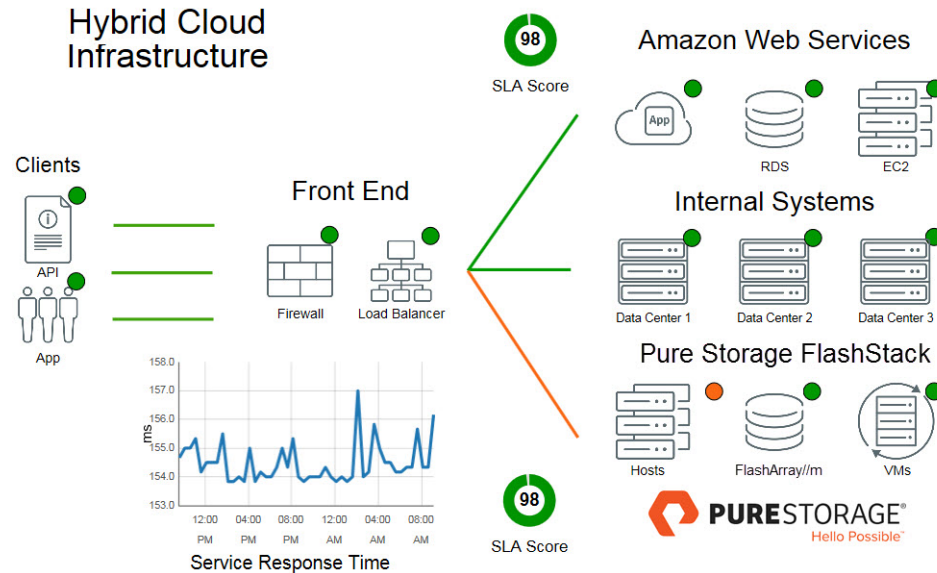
Hybrid Cloud Infrastructure

98
SLA Score

Amazon Web Services

App
RDS
EC2

Clients

API
App

Front End

Firewall
Load Balancer

Internal Systems

Data Center 1
Data Center 2
Data Center 3

Pure Storage FlashStack

Hosts
FlashArray//m
VMs

158.0
157.0
156.0
155.0
154.0
153.0
ms
12:00 PM
04:00 PM
08:00 PM
12:00 AM
04:00 AM
08:00 AM
Service Response Time

98
SLA Score

PURESTORAGE®
Hello Possible™